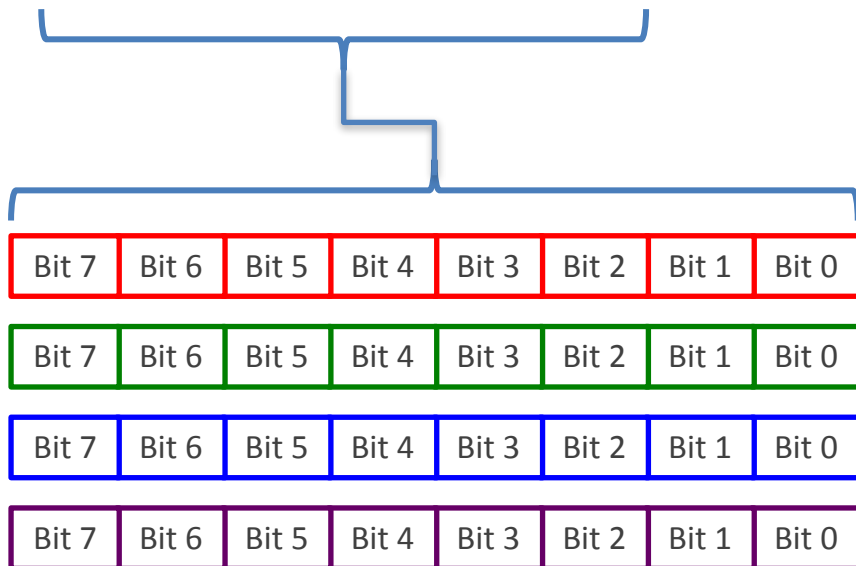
| Bit 7 | Bit 6 | Bit 5 | Bit 4 | Bit 3 | Bit 2 | Bit 1 | Bit 0 |
|---|---|---|---|---|---|---|---|
| Bit 7 | Bit 6 | Bit 5 | Bit 4 | Bit 3 | Bit 2 | Bit 1 | Bit 0 |
| Bit 7 | Bit 6 | Bit 5 | Bit 4 | Bit 3 | Bit 2 | Bit 1 | Bit 0 |
| Bit 7 | Bit 6 | Bit 5 | Bit 4 | Bit 3 | Bit 2 | Bit 1 | Bit 0 |